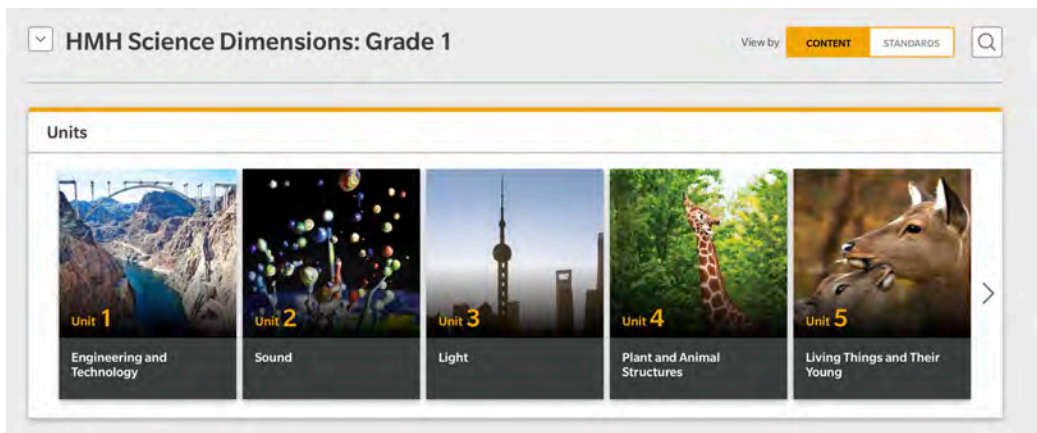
HMH Science Dimensions: Grade 1

View by CONTENT STANDARDS

Units

Unit 1
Engineering and Technology

Unit 2
Sound

Unit 3
Light

Unit 4
Plant and Animal Structures

Unit 5
Living Things and Their Young